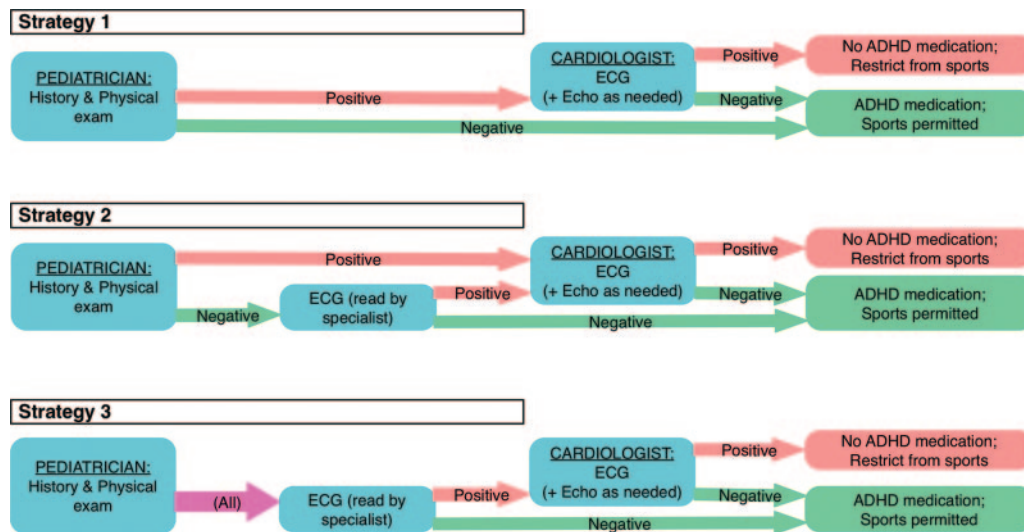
Strategy 1

PEDIATRICIAN:
History & Physical exam

Positive

CARDIOLOGIST:
ECG
(+ Echo as needed)

Positive

No ADHD medication;
Restrict from sports

Negative

ADHD medication;
Sports permitted

Negative

Strategy 2

PEDIATRICIAN:
History & Physical exam

Positive

CARDIOLOGIST:
ECG
(+ Echo as needed)

Positive

No ADHD medication;
Restrict from sports

Negative

ECG (read by specialist)

Positive

Negative

ADHD medication;
Sports permitted

Negative

Strategy 3

PEDIATRICIAN:
History & Physical exam

(All)

ECG (read by specialist)

Positive

CARDIOLOGIST:
ECG
(+ Echo as needed)

Positive

No ADHD medication;
Restrict from sports

Negative

ADHD medication;
Sports permitted

Negative